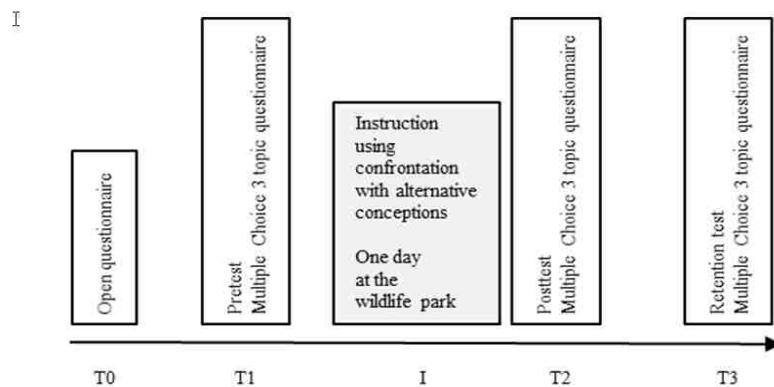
I

Open questionnaire

Pretest
Multiple Choice 3 topic questionnaire

Instruction using confrontation with alternative conceptions

One day at the wildlife park

Posttest
Multiple Choice 3 topic questionnaire

Retention test
Multiple Choice 3 topic questionnaire

T0 T1 I T2 T3